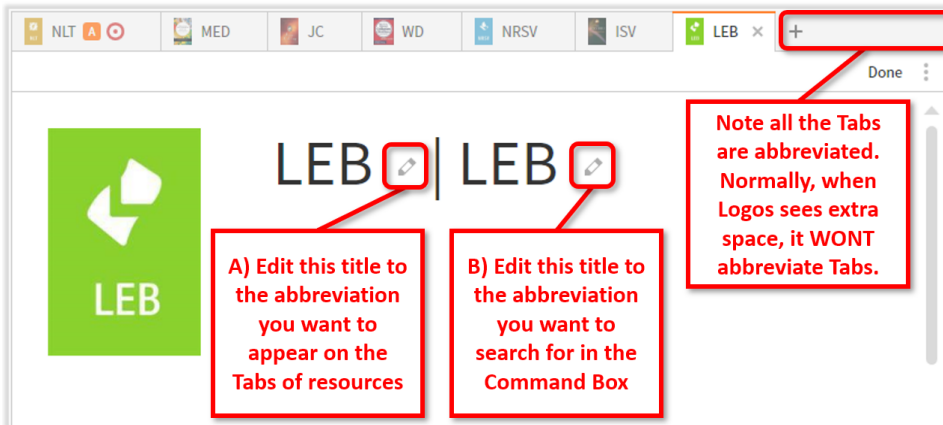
NLT A MED JC WD NRSV ISV LEB × +

Done

LEB LEB

LEB

Note all the Tabs are abbreviated. Normally, when Logos sees extra space, it WONT abbreviate Tabs.

A) Edit this title to the abbreviation you want to appear on the Tabs of resources

B) Edit this title to the abbreviation you want to search for in the Command Box